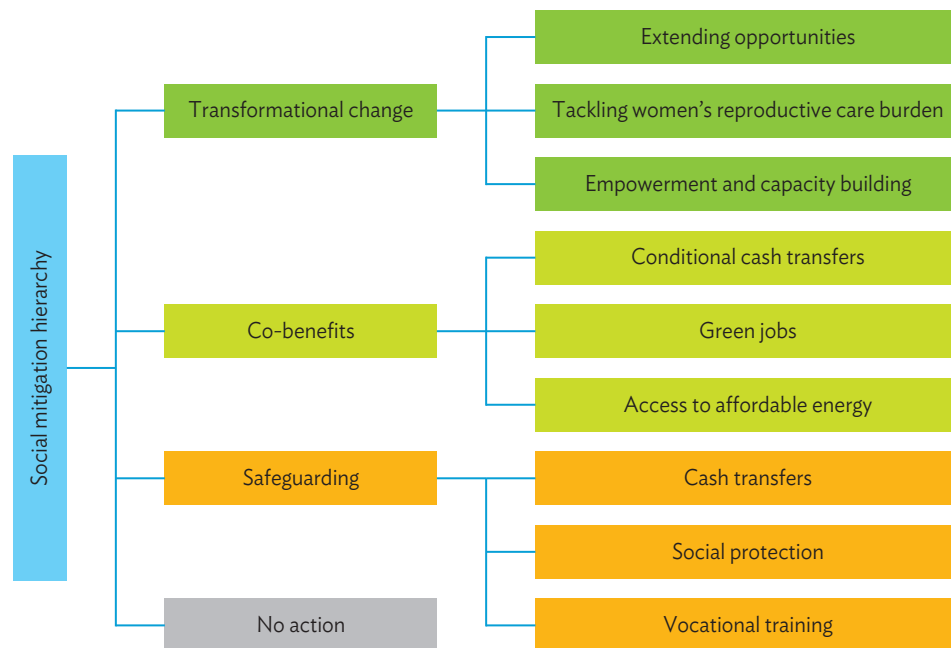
Social mitigation hierarchy

Transformational change

Extending opportunities

Tackling women’s reproductive care burden

Empowerment and capacity building

Co-benefits

Conditional cash transfers

Green jobs

Access to affordable energy

Safeguarding

Cash transfers

Social protection

Vocational training

No action